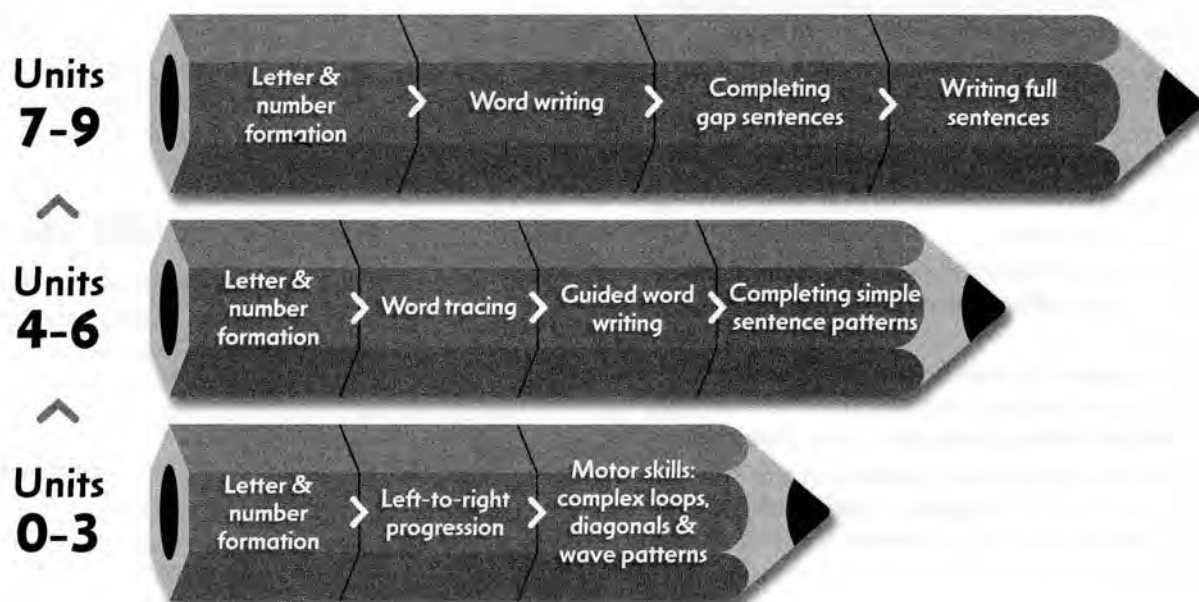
Units 7-9

Letter & number formation > Word writing > Completing gap sentences > Writing full sentences

Units 4-6

Letter & number formation > Word tracing > Guided word writing > Completing simple sentence patterns

Units 0-3

Letter & number formation > Left-to-right progression > Motor skills: complex loops, diagonals & wave patterns